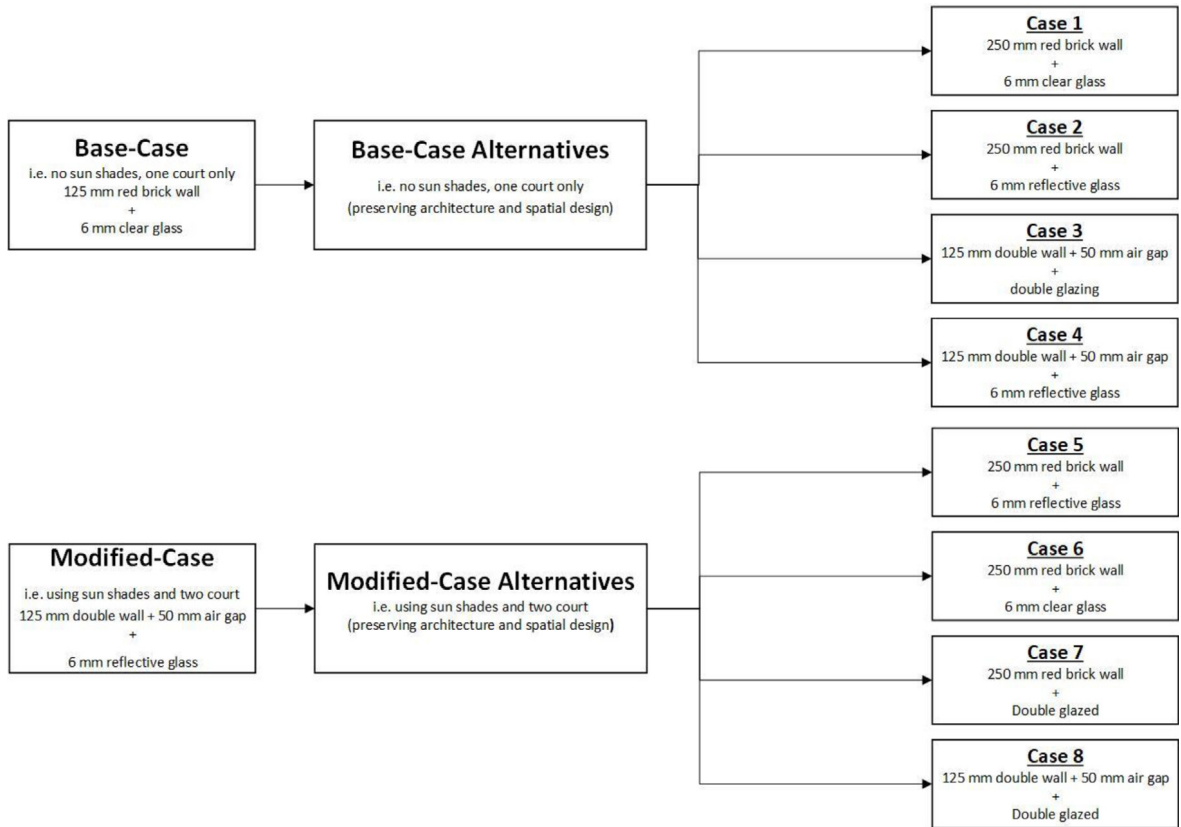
Base-Case
i.e. no sun shades, one court only
125 mm red brick wall
+
6 mm clear glass

Base-Case Alternatives
i.e. no sun shades, one court only
(preserving architecture and spatial design)

Case 1
250 mm red brick wall
+
6 mm clear glass

Case 2
250 mm red brick wall
+
6 mm reflective glass

Case 3
125 mm double wall + 50 mm air gap
+
double glazing

Case 4
125 mm double wall + 50 mm air gap
+
6 mm reflective glass

Modified-Case
i.e. using sun shades and two court
125 mm double wall + 50 mm air gap
+
6 mm reflective glass

Modified-Case Alternatives
i.e. using sun shades and two court
(preserving architecture and spatial design)

Case 5
250 mm red brick wall
+
6 mm reflective glass

Case 6
250 mm red brick wall
+
6 mm clear glass

Case 7
250 mm red brick wall
+
Double glazed

Case 8
125 mm double wall + 50 mm air gap
+
Double glazed